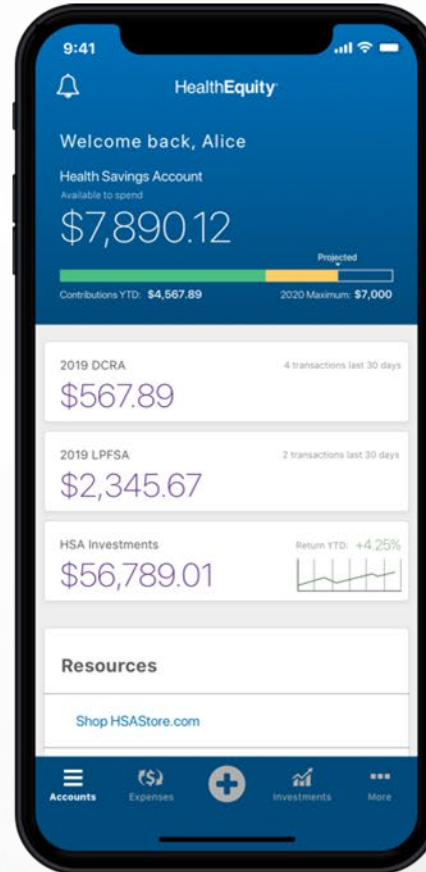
9:41

HealthEquity

Welcome back, Alice

Health Savings Account

Available to spend

$7,890.12

Projected

Contributions YTD: $4,567.89

2020 Maximum: $7,000

2019 DCRA

4 transactions last 30 days

$567.89

2019 LPFSA

2 transactions last 30 days

$2,345.67

HSA Investments

Return YTD: +4.25%

$56,789.01

Resources

Shop HSAStore.com

Accounts

Expenses

Investments

More